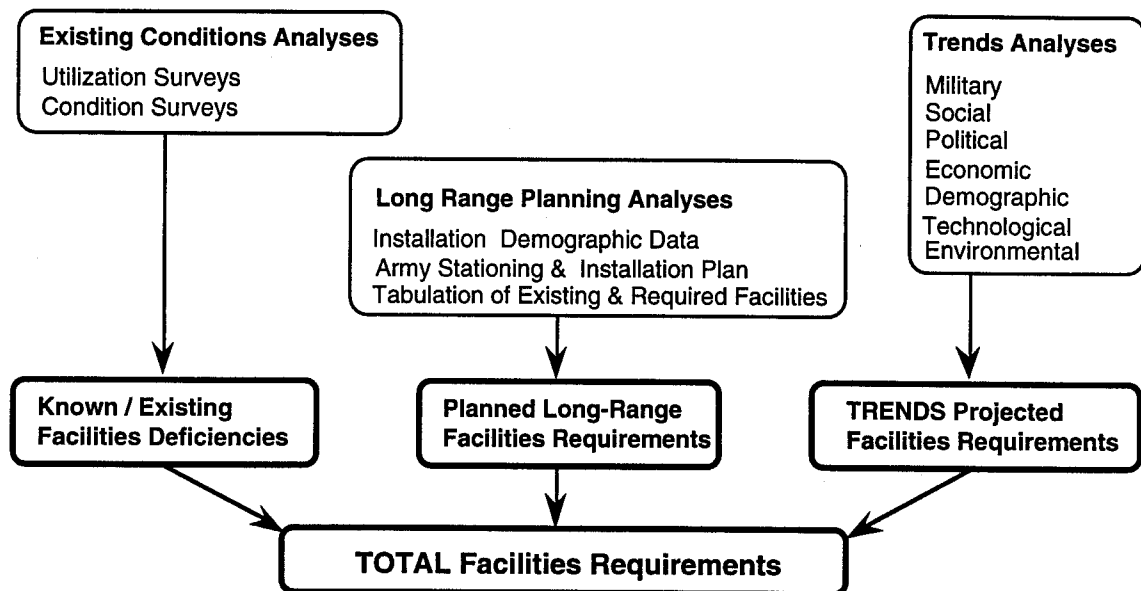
Existing Conditions Analyses
Utilization Surveys
Condition Surveys

Long Range Planning Analyses
Installation Demographic Data
Army Stationing & Installation Plan
Tabulation of Existing & Required Facilities

Trends Analyses
Military
Social
Political
Economic
Demographic
Technological
Environmental

Known / Existing Facilities Deficiencies

Planned Long-Range Facilities Requirements

TRENDS Projected Facilities Requirements

TOTAL Facilities Requirements